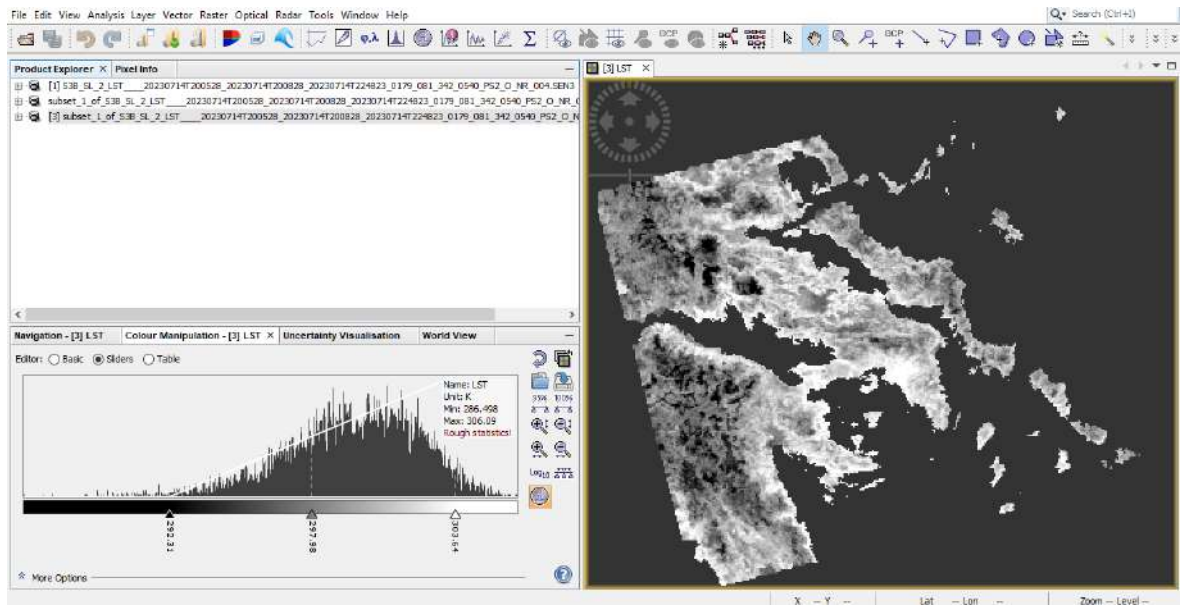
File Edit View Analysis Layer Vector Raster Optical Radar Tools Window Help

Search (Ctrl+I)

Product Explorer × Pixel Info

[1] S3B_SL_2_LST____20230714T200528_20230714T200828_20230714T224823_0179_081_342_0540_PS2_O_NR_004.SEN3

subset_1_of_S3B_SL_2_LST____20230714T200528_20230714T200828_20230714T224823_0179_081_342_0540_PS2_O_NR_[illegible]

[3] subset_1_of_S3B_SL_2_LST____20230714T200528_20230714T200828_20230714T224823_0179_081_342_0540_PS2_O_N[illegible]

[3] LST ×

Navigation - [3] LST   Colour Manipulation - [3] LST ×   Uncertainty Visualisation   World View

Editor: Basic Sliders Table

Name: LST
Unit: K
Min: 286.498
Max: 306.09
Rough statistics!

292.31   297.98   303.64

More Options

X -- Y --   Lat -- Lon --   Zoom -- Level --